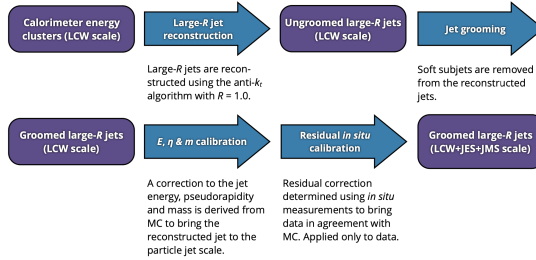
Calorimeter energy clusters (LCW scale)

Large-$R$ jet reconstruction

Large-$R$ jets are reconstructed using the anti-$k_t$ algorithm with $R$ = 1.0.

Ungroomed large-$R$ jets (LCW scale)

Jet grooming

Soft subjets are removed from the reconstructed jets.

Groomed large-$R$ jets (LCW scale)

$E$, $\eta$ & $m$ calibration

A correction to the jet energy, pseudorapidity and mass is derived from MC to bring the reconstructed jet to the particle jet scale.

Residual *in situ* calibration

Residual correction determined using *in situ* measurements to bring data in agreement with MC. Applied only to data.

Groomed large-$R$ jets (LCW+JES+JMS scale)